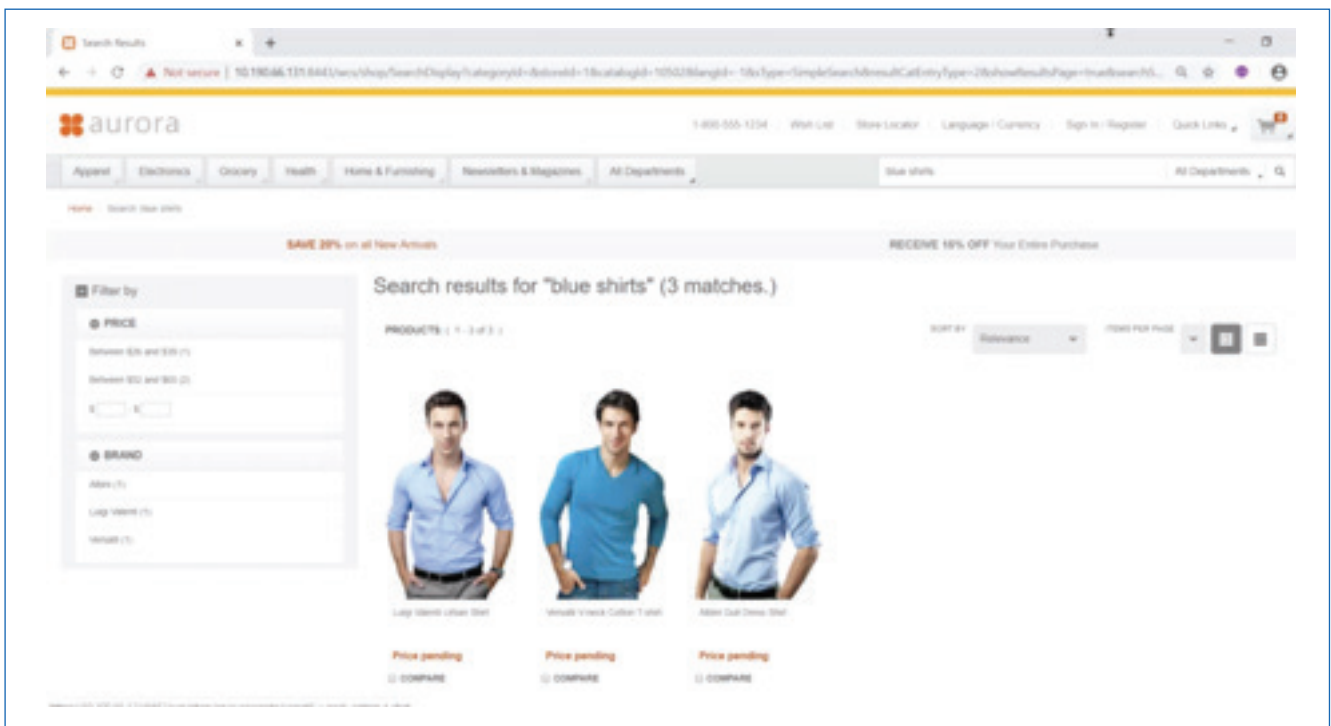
Search Results

Not secure | 10.190.66.131:8443/wcs/shop/SearchDisplay?categoryId=&storeId=1&catalogId=10502&langId=-1&sType=SimpleSearch&resultCatEntryType=2&showResultsPage=true&search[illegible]

aurora

1-800-555-1234 | Wish List | Store Locator | Language / Currency | Sign In / Register | Quick Links

Apparel | Electronics | Grocery | Health | Home & Furnishing | Newsletters & Magazines | All Departments

blue shirts

All Departments

Home / Search: blue shirts

SAVE 20% on all New Arrivals

RECEIVE 10% OFF Your Entire Purchase

Filter by

PRICE

Between $26 and $39 (1)

Between $52 and $65 (2)

$ $

BRAND

Albini (1)

Luigi Valenti (1)

Versatil (1)

Search results for "blue shirts" (3 matches.)

PRODUCTS ( 1 - 3 of 3 )

SORT BY Relevance

ITEMS PER PAGE

Luigi Valenti Urban Shirt

Versatil V-neck Cotton T-shirt

Albini Suit Dress Shirt

Price pending
COMPARE

Price pending
COMPARE

Price pending
COMPARE

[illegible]